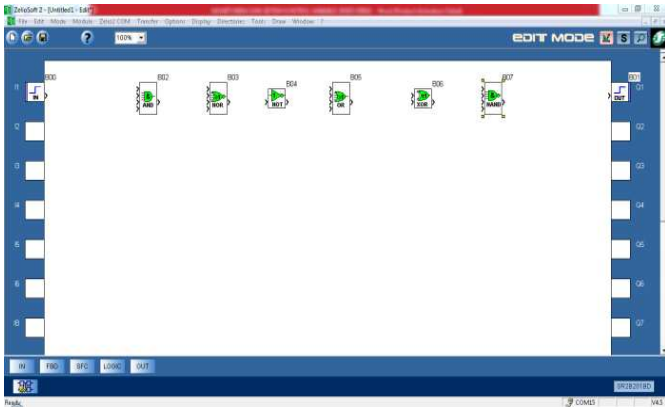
ZelioSoft 2 - [Untitled1 - Edit]
File Edit Mode Module Zelio2 COM Transfer Options Display Directories Tools Draw Window ?
100%
EDIT MODE
B00
I1
IN
B02
AND
B03
NOR
B04
NOT
B05
OR
B06
XOR
B07
NAND
B01
OUT
Q1
I2
I3
I4
I5
I6
I8
Q2
Q3
Q4
Q5
Q6
Q7
IN
FBD
SFC
LOGIC
OUT
SR2B201BD
Ready
COM15
V4.5